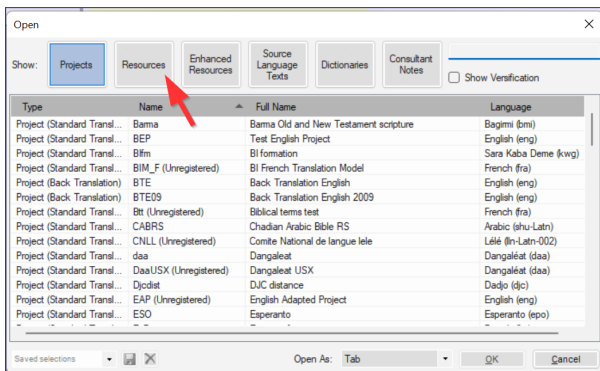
Open

Show: Projects Resources Enhanced Resources Source Language Texts Dictionaries Consultant Notes

Show Verification

| Type | Name | Full Name | Language |
|---|---|---|---|
| Project (Standard Transl... | Barma | Barma Old and New Testament scripture | Bagirmi (bmi) |
| Project (Standard Transl... | BEP | Test English Project | English (eng) |
| Project (Standard Transl... | Blfm | Bl formation | Sara Kaba Deme (kwg) |
| Project (Standard Transl... | BIM_F (Unregistered) | BI French Translation Model | French (fra) |
| Project (Back Translation) | BTE | Back Translation English | English (eng) |
| Project (Back Translation) | BTE09 | Back Translation English 2009 | English (eng) |
| Project (Standard Transl... | Btt (Unregistered) | Biblical terms test | French (fra) |
| Project (Standard Transl... | CABRS | Chadian Arabic Bible RS | Arabic (shu-Latn) |
| Project (Standard Transl... | CNLL (Unregistered) | Comite National de langue lele | Lélé (lln-Latn-002) |
| Project (Standard Transl... | daa | Dangaleat | Dangaléat (daa) |
| Project (Standard Transl... | DaaUSX (Unregistered) | Dangaleat USX | Dangaléat (daa) |
| Project (Standard Transl... | Djcdist | DJC distance | Dadjo (djc) |
| Project (Standard Transl... | EAP (Unregistered) | English Adapted Project | English (eng) |
| Project (Standard Transl... | ESO | Esperanto | Esperanto (epo) |

Saved selections

Open As: Tab

OK Cancel